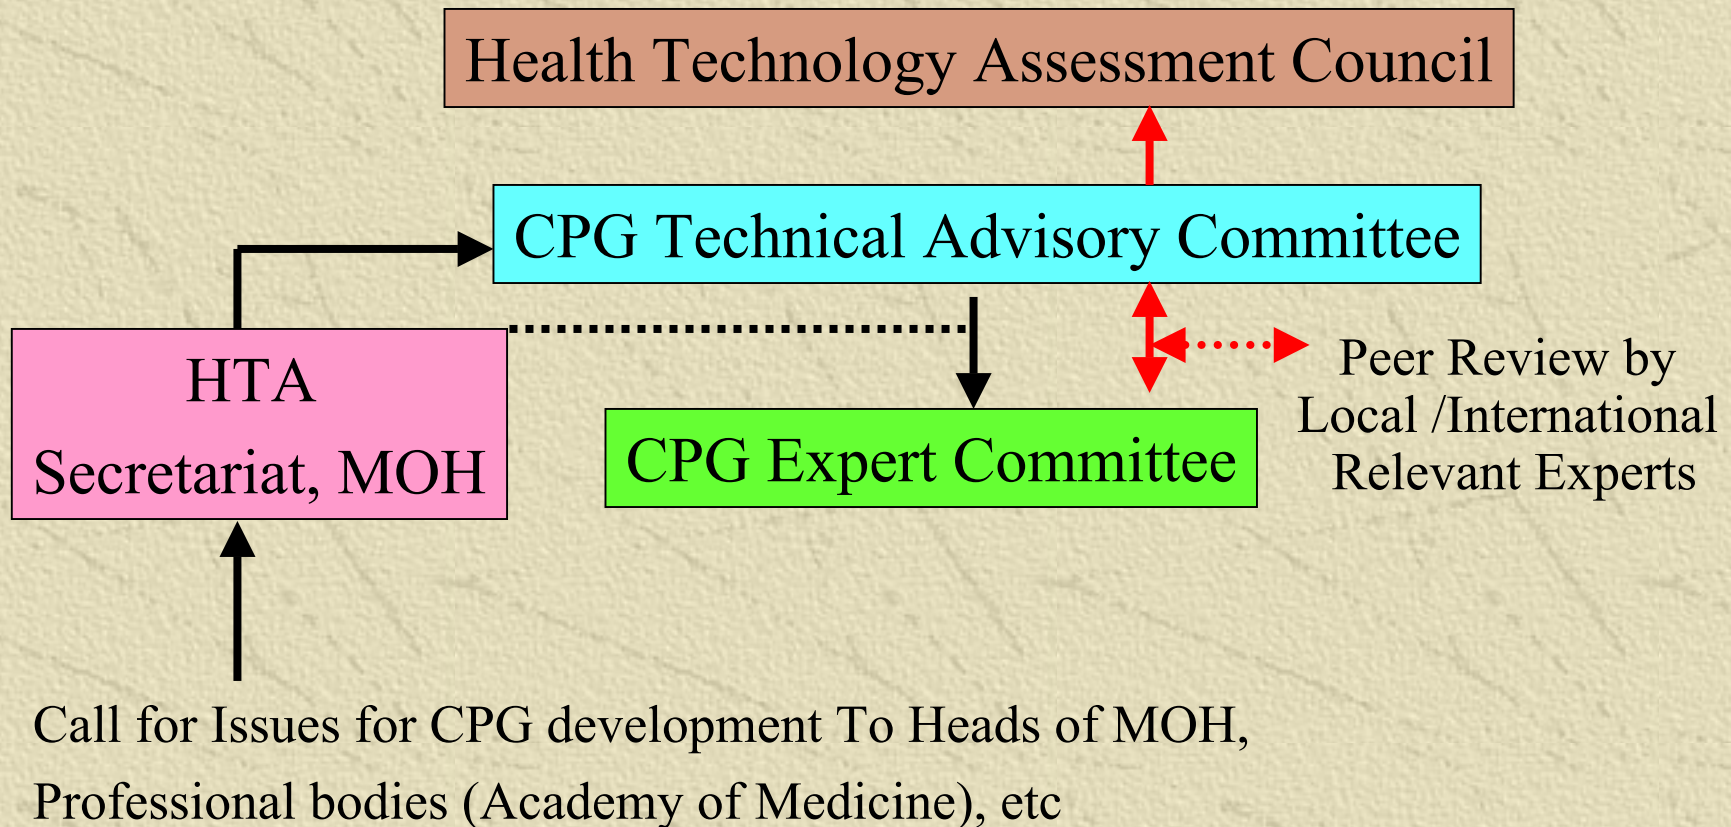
Health Technology Assessment Council

CPG Technical Advisory Committee

HTA
Secretariat, MOH

CPG Expert Committee

Peer Review by
Local /International
Relevant Experts

Call for Issues for CPG development To Heads of MOH,
Professional bodies (Academy of Medicine), etc